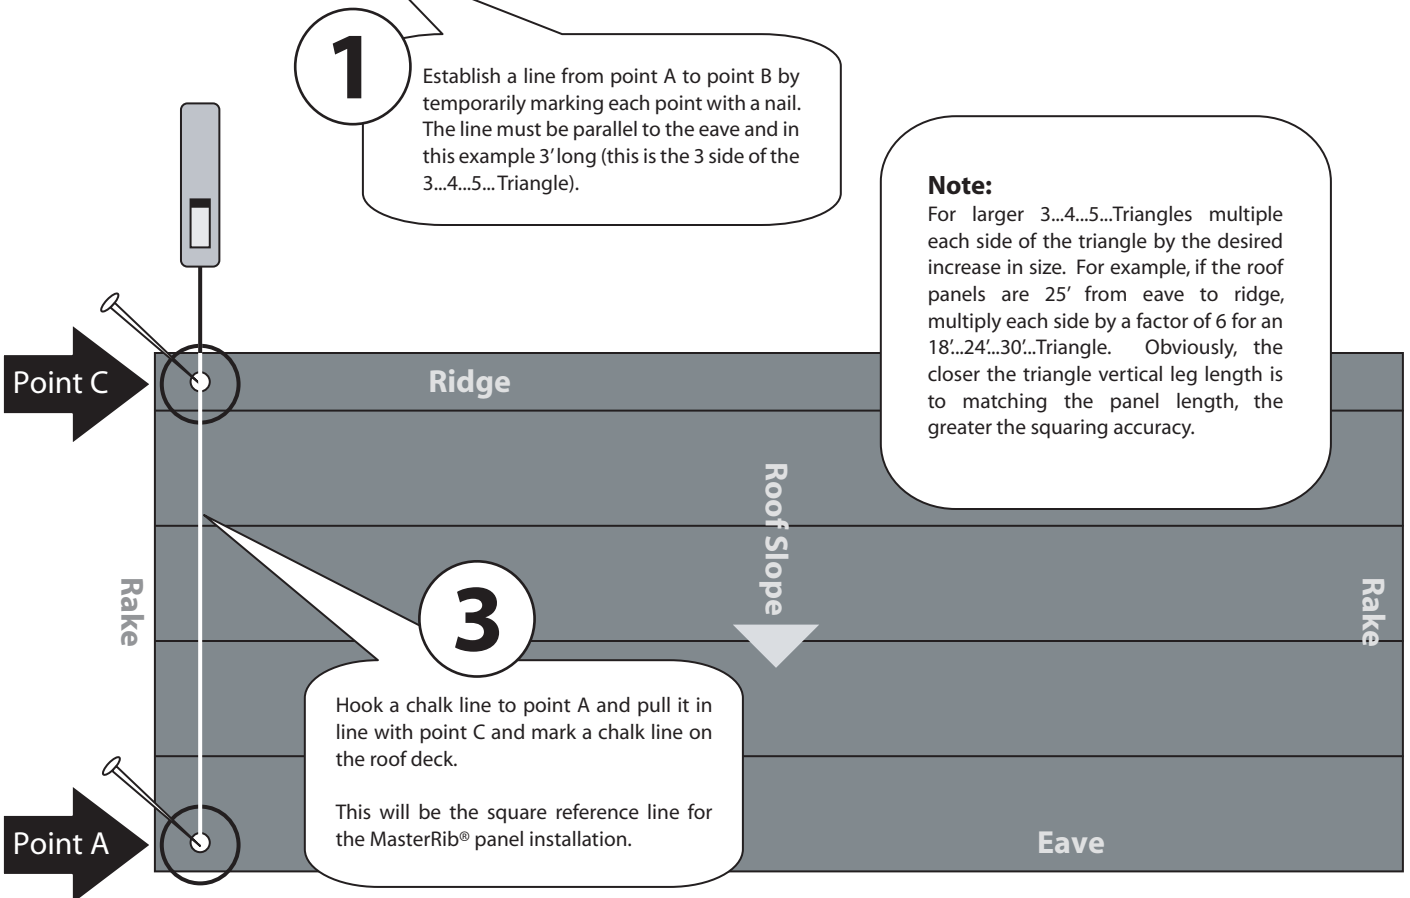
1

Establish a line from point A to point B by temporarily marking each point with a nail. The line must be parallel to the eave and in this example 3' long (this is the 3 side of the 3...4...5...Triangle).

Note:
For larger 3...4...5...Triangles multiple each side of the triangle by the desired increase in size. For example, if the roof panels are 25' from eave to ridge, multiply each side by a factor of 6 for an 18'...24'...30'...Triangle. Obviously, the closer the triangle vertical leg length is to matching the panel length, the greater the squaring accuracy.

Point C

Ridge

Roof Slope

Rake

Rake

3

Hook a chalk line to point A and pull it in line with point C and mark a chalk line on the roof deck.

This will be the square reference line for the MasterRib® panel installation.

Point A

Eave